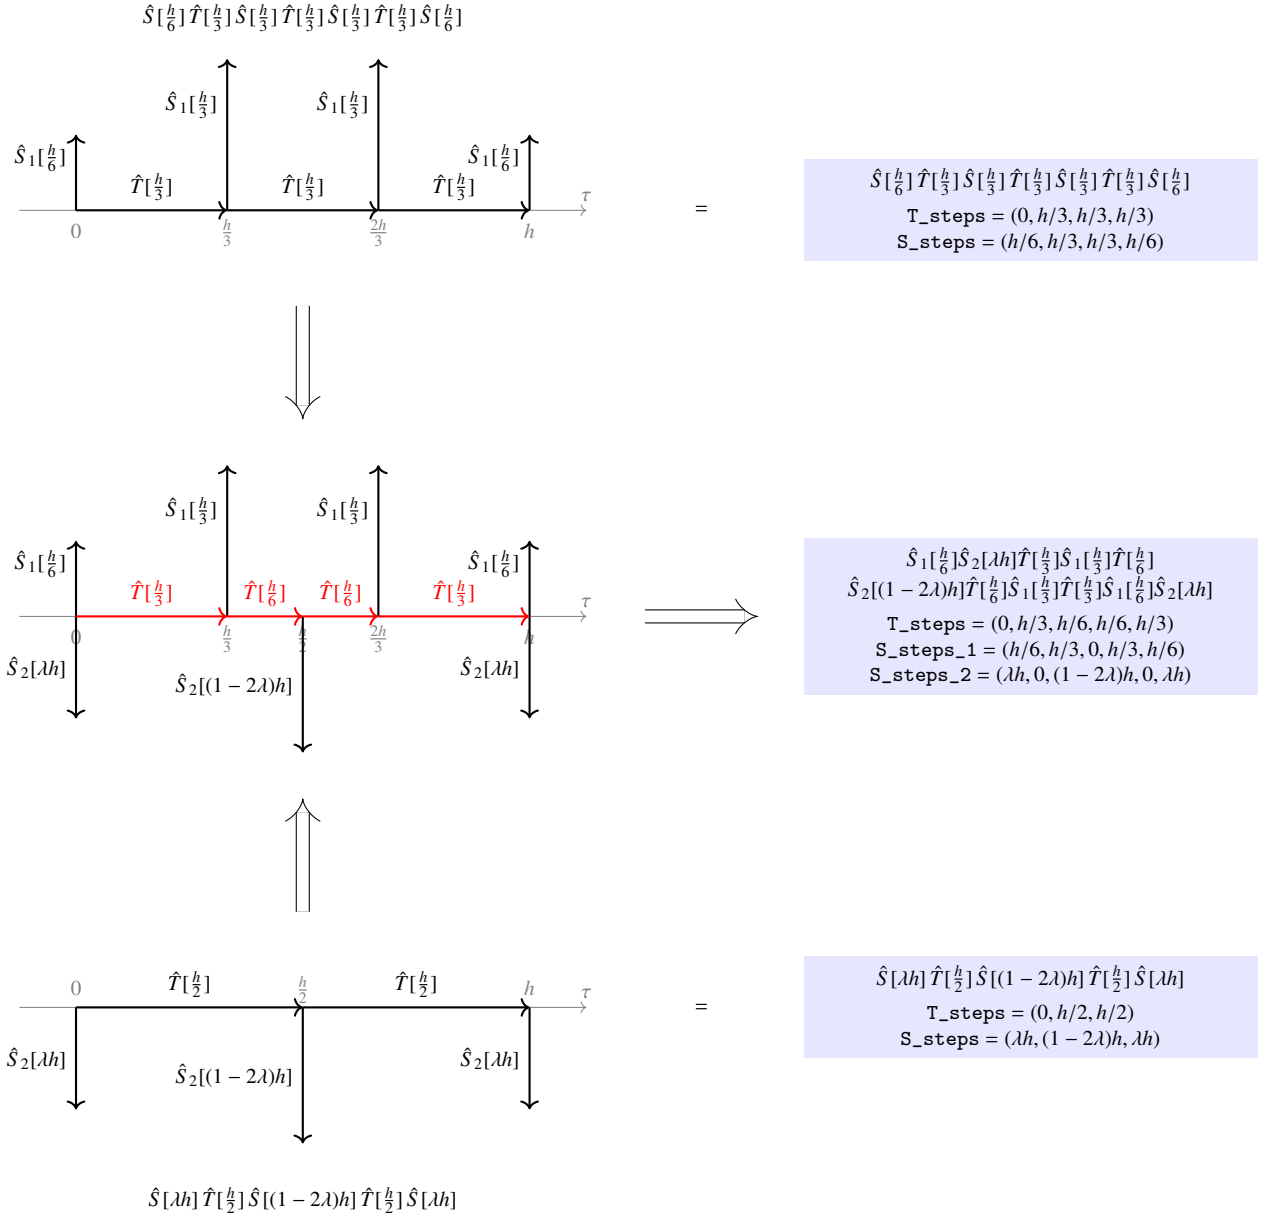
$\hat{S}[\frac{h}{6}]\,\hat{T}[\frac{h}{3}]\,\hat{S}[\frac{h}{3}]\,\hat{T}[\frac{h}{3}]\,\hat{S}[\frac{h}{3}]\,\hat{T}[\frac{h}{3}]\,\hat{S}[\frac{h}{6}]$

$\hat{S}_1[\frac{h}{3}]$ $\hat{S}_1[\frac{h}{3}]$

$\hat{S}_1[\frac{h}{6}]$ $\hat{S}_1[\frac{h}{6}]$

$\hat{T}[\frac{h}{3}]$ $\hat{T}[\frac{h}{3}]$ $\hat{T}[\frac{h}{3}]$ $\tau$

0 $\frac{h}{3}$ $\frac{2h}{3}$ $h$

=

$\hat{S}[\frac{h}{6}]\,\hat{T}[\frac{h}{3}]\,\hat{S}[\frac{h}{3}]\,\hat{T}[\frac{h}{3}]\,\hat{S}[\frac{h}{3}]\,\hat{T}[\frac{h}{3}]\,\hat{S}[\frac{h}{6}]$
T_steps = $(0, h/3, h/3, h/3)$
S_steps = $(h/6, h/3, h/3, h/6)$

$\hat{S}_1[\frac{h}{3}]$ $\hat{S}_1[\frac{h}{3}]$

$\hat{S}_1[\frac{h}{6}]$ $\hat{S}_1[\frac{h}{6}]$

$\hat{T}[\frac{h}{3}]$ $\hat{T}[\frac{h}{6}]$ $\hat{T}[\frac{h}{6}]$ $\hat{T}[\frac{h}{3}]$ $\tau$

0 $\frac{h}{3}$ $\frac{h}{2}$ $\frac{2h}{3}$ $h$

$\hat{S}_2[\lambda h]$ $\hat{S}_2[(1-2\lambda)h]$ $\hat{S}_2[\lambda h]$

$\hat{S}_1[\frac{h}{6}]\hat{S}_2[\lambda h]\hat{T}[\frac{h}{3}]\hat{S}_1[\frac{h}{3}]\hat{T}[\frac{h}{6}]$
$\hat{S}_2[(1-2\lambda)h]\hat{T}[\frac{h}{6}]\hat{S}_1[\frac{h}{3}]\hat{T}[\frac{h}{3}]\hat{S}_1[\frac{h}{6}]\hat{S}_2[\lambda h]$
T_steps = $(0, h/3, h/6, h/6, h/3)$
S_steps_1 = $(h/6, h/3, 0, h/3, h/6)$
S_steps_2 = $(\lambda h, 0, (1-2\lambda)h, 0, \lambda h)$

0 $\hat{T}[\frac{h}{2}]$ $\frac{h}{2}$ $\hat{T}[\frac{h}{2}]$ $h$ $\tau$

$\hat{S}_2[\lambda h]$ $\hat{S}_2[(1-2\lambda)h]$ $\hat{S}_2[\lambda h]$

=

$\hat{S}[\lambda h]\,\hat{T}[\frac{h}{2}]\,\hat{S}[(1-2\lambda)h]\,\hat{T}[\frac{h}{2}]\,\hat{S}[\lambda h]$
T_steps = $(0, h/2, h/2)$
S_steps = $(\lambda h, (1-2\lambda)h, \lambda h)$

$\hat{S}[\lambda h]\,\hat{T}[\frac{h}{2}]\,\hat{S}[(1-2\lambda)h]\,\hat{T}[\frac{h}{2}]\,\hat{S}[\lambda h]$